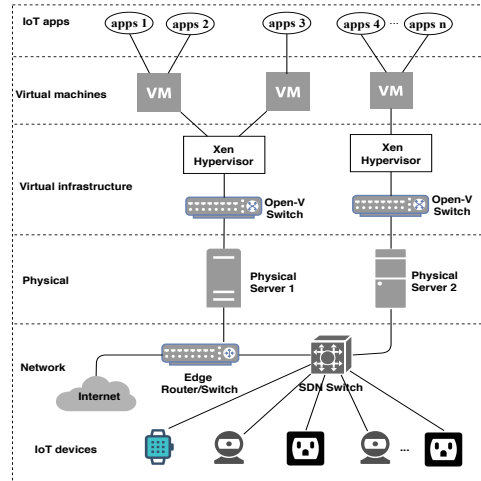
IoT apps
apps 1
apps 2
apps 3
apps 4
...
apps n

Virtual machines
VM
VM
VM

Xen Hypervisor
Xen Hypervisor

Virtual infrastructure
Open-V Switch
Open-V Switch

Physical
Physical Server 1
Physical Server 2

Network
Internet
Edge Router/Switch
SDN Switch

IoT devices
...